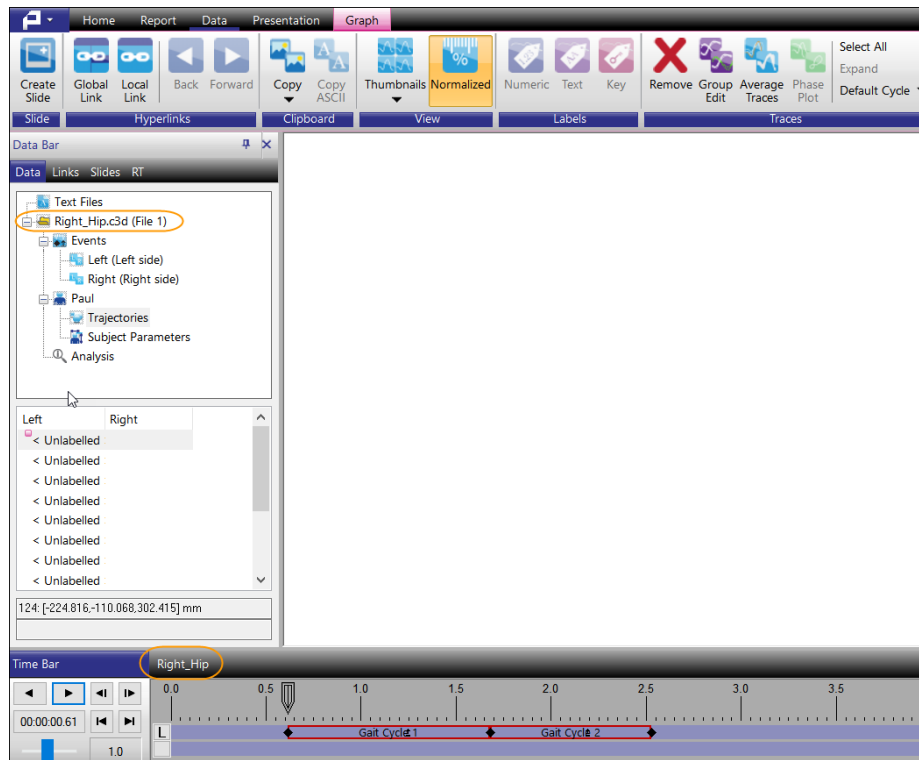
Home Report Data Presentation Graph

Create Slide
Global Link
Local Link
Back
Forward
Copy
Copy ASCII
Thumbnails
Normalized
Numeric
Text
Key
Remove
Group Edit
Average Traces
Phase Plot
Select All
Expand
Default Cycle

Slide Hyperlinks Clipboard View Labels Traces

Data Bar

Data Links Slides RT

Text Files
Right_Hip.c3d (File 1)
Events
Left (Left side)
Right (Right side)
Paul
Trajectories
Subject Parameters
Analysis

| Left | Right |
|---|---|
| < Unlabelled | |
| < Unlabelled | |
| < Unlabelled | |
| < Unlabelled | |
| < Unlabelled | |
| < Unlabelled | |
| < Unlabelled | |
| < Unlabelled | |

124: [-224.816,-110.068,302.415] mm

Time Bar Right_Hip

0.0 0.5 1.0 1.5 2.0 2.5 3.0 3.5

00:00:00.61

1.0

L

Gait Cycle 1 Gait Cycle 2